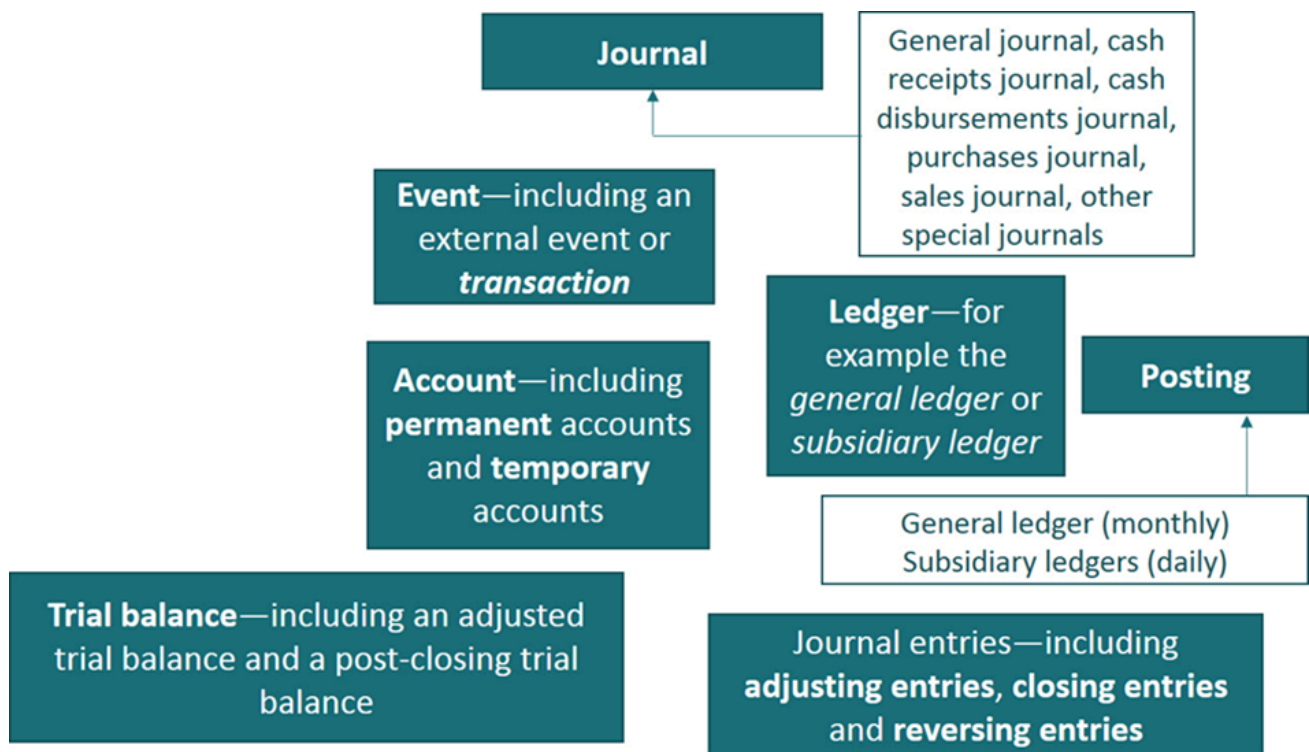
Journal

General journal, cash receipts journal, cash disbursements journal, purchases journal, sales journal, other special journals

Event—including an external event or *transaction*

Ledger—for example the *general ledger* or *subsidiary ledger*

Posting

Account—including **permanent** accounts and **temporary** accounts

General ledger (monthly)
Subsidiary ledgers (daily)

**Trial balance**—including an adjusted trial balance and a post-closing trial balance

Journal entries—including **adjusting entries**, **closing entries** and **reversing entries**